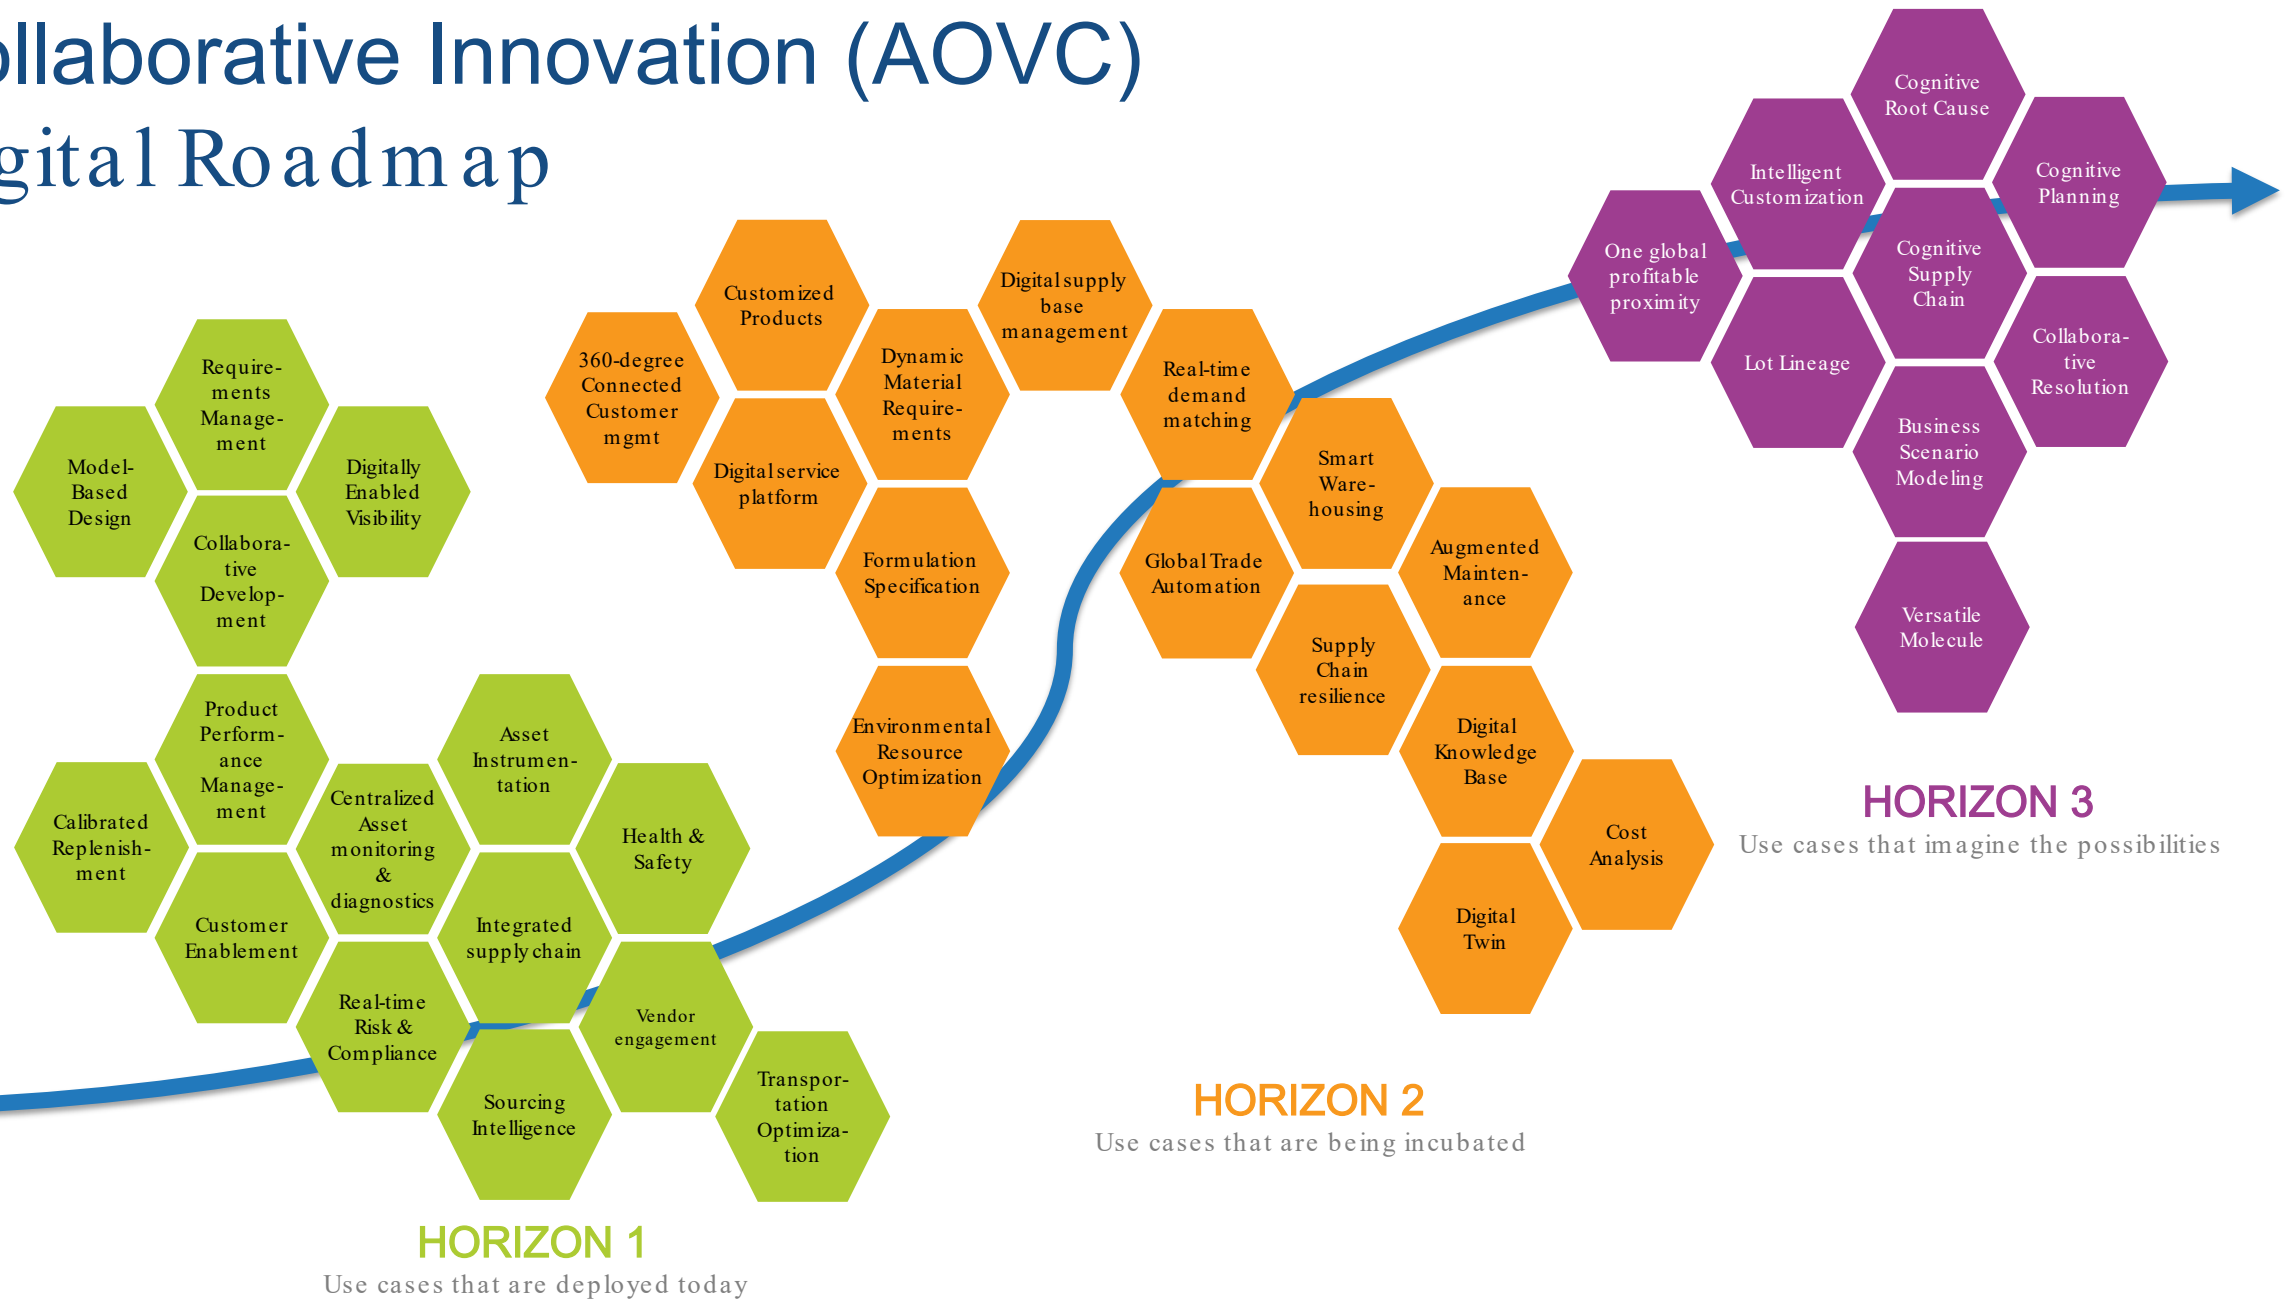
ollaborative Innovation (AOVC)
gital Roadmap

Requirements Management

Model-Based Design

Digitally Enabled Visibility

Collaborative Development

Product Performance Management

Calibrated Replenishment

Centralized Asset monitoring & diagnostics

Asset Instrumentation

Health & Safety

Customer Enablement

Integrated supply chain

Real-time Risk & Compliance

Vendor engagement

Sourcing Intelligence

Transportation Optimization

HORIZON 1
Use cases that are deployed today

Customized Products

360-degree Connected Customer mgmt

Dynamic Material Requirements

Digital supply base management

Digital service platform

Real-time demand matching

Formulation Specification

Smart Warehousing

Global Trade Automation

Augmented Maintenance

Environmental Resource Optimization

Supply Chain resilience

Digital Knowledge Base

Cost Analysis

Digital Twin

HORIZON 2
Use cases that are being incubated

Cognitive Root Cause

Intelligent Customization

Cognitive Planning

One global profitable proximity

Cognitive Supply Chain

Lot Lineage

Collaborative Resolution

Business Scenario Modeling

Versatile Molecule

HORIZON 3
Use cases that imagine the possibilities